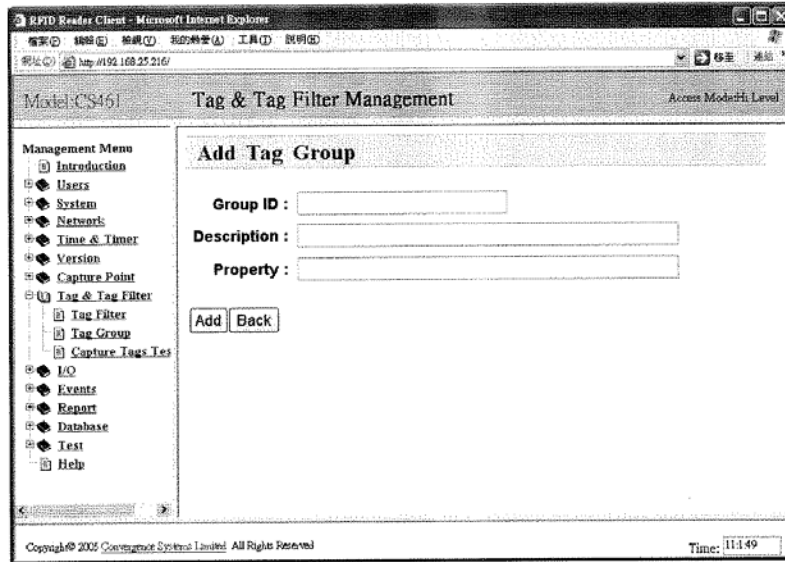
RFID Reader Client - Microsoft Internet Explorer

檔案(F) 編輯(E) 檢視(V) 我的最愛(A) 工具(T) 說明(H)

網址(D) http://192.168.25.216/

移至 連結

Model:CS461

Tag & Tag Filter Management

Access Mode:Hi Level

Management Menu
Introduction
Users
System
Network
Time & Timer
Version
Capture Point
Tag & Tag Filter
Tag Filter
Tag Group
Capture Tags Tes
I/O
Events
Report
Database
Test
Help

Add Tag Group

Group ID :

Description :

Property :

Add Back

Copyright© 2005 Convergence Systems Limited All Rights Reserved

Time: 11:149